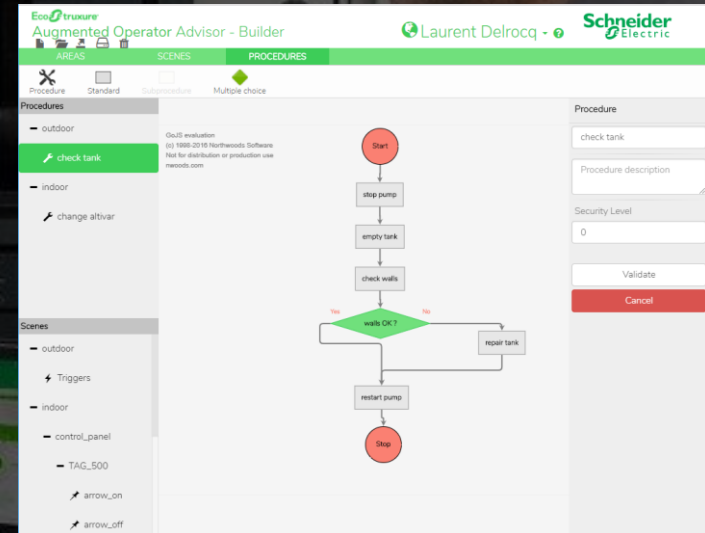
EcoStruxure
Augmented Operator Advisor - Builder
Laurent Delrocq -
Schneider Electric

AREAS
SCENES
PROCEDURES

Procedure
Standard
Subprocedure
Multiple choice

Procedures
outdoor
check tank
indoor
change altivar

Scenes
outdoor
Triggers
indoor
control_panel
TAG_500
arrow_on
arrow_off

GoJS evaluation
(c) 1998-2016 Northwoods Software
Not for distribution or production use
nwoods.com

Start
stop pump
empty tank
check walls
Yes
No
walls OK ?
repair tank
restart pump
Stop

Procedure
check tank
Procedure description
Security Level
0
Validate
Cancel